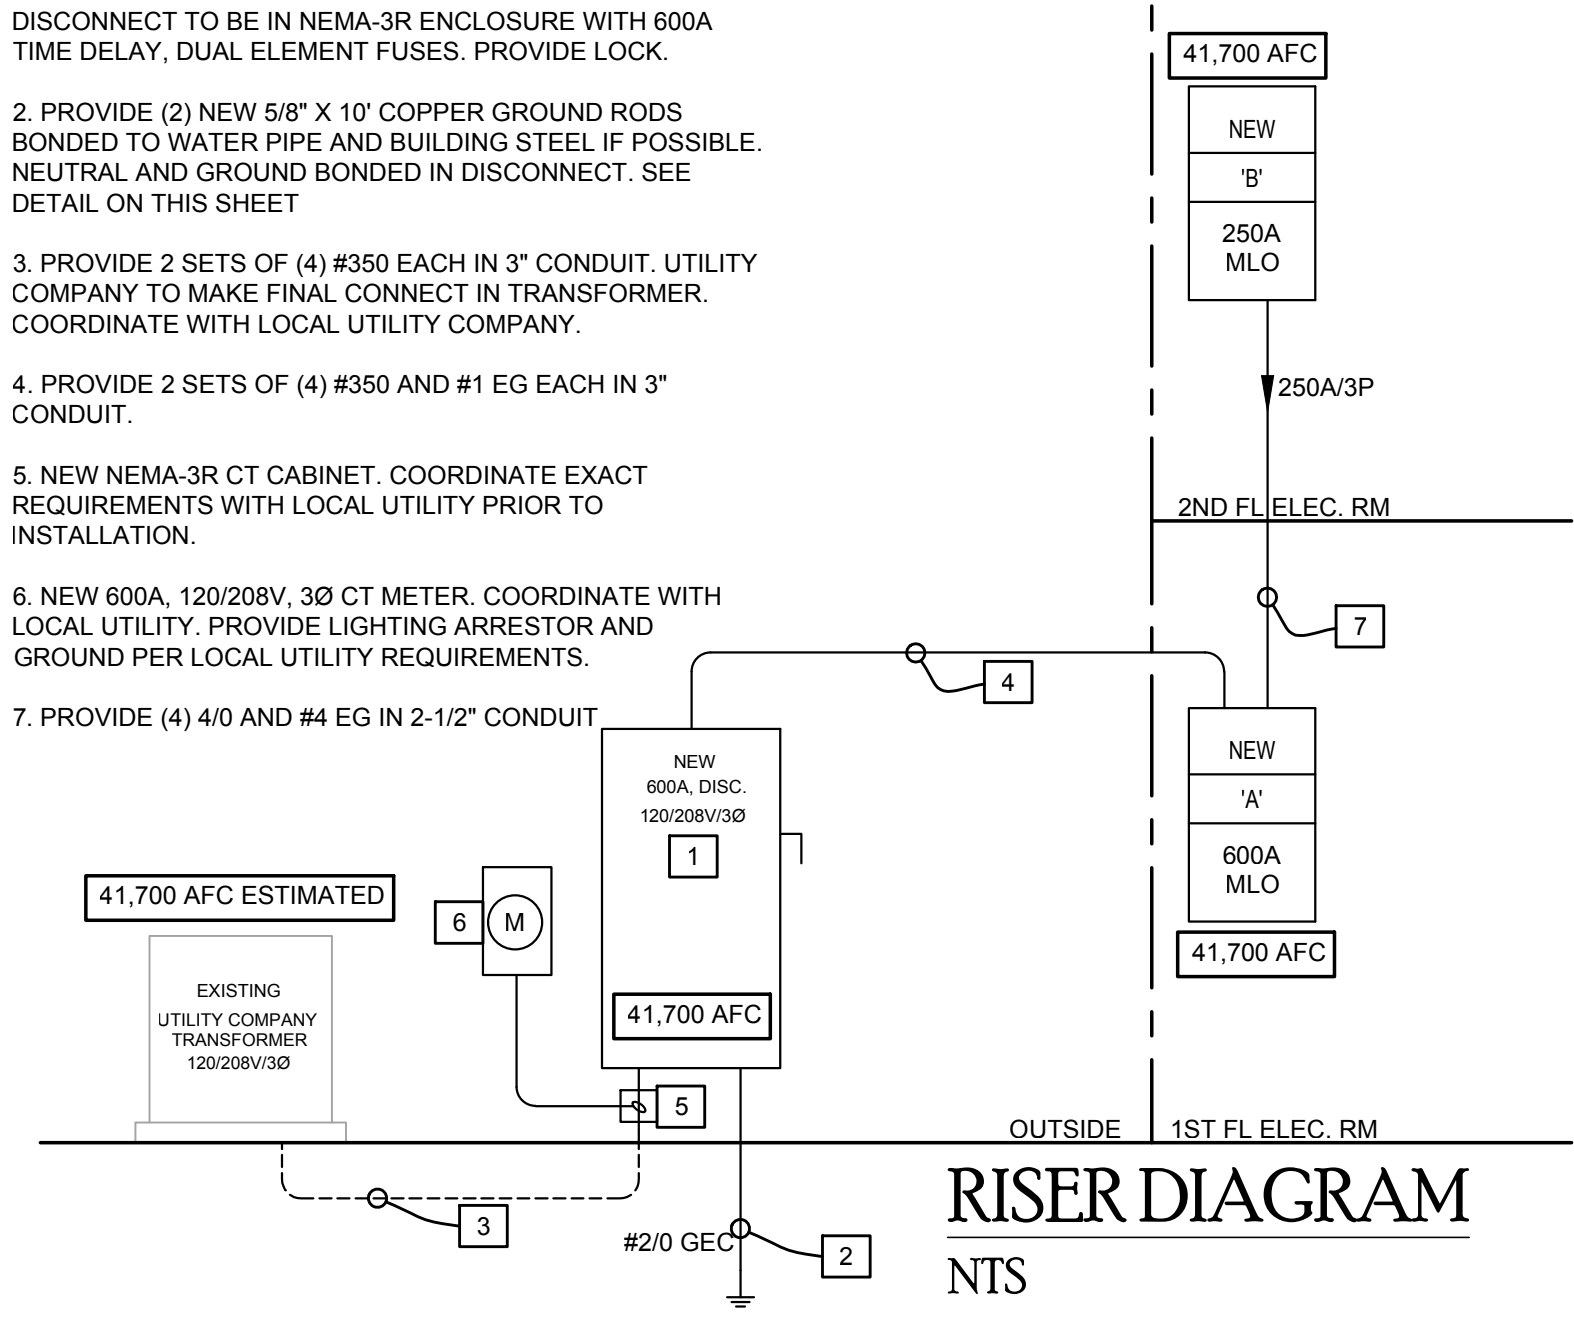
DISCONNECT TO BE IN NEMA-3R ENCLOSURE WITH 600A TIME DELAY, DUAL ELEMENT FUSES. PROVIDE LOCK.

2. PROVIDE (2) NEW 5/8" X 10' COPPER GROUND RODS BONDED TO WATER PIPE AND BUILDING STEEL IF POSSIBLE. NEUTRAL AND GROUND BONDED IN DISCONNECT. SEE DETAIL ON THIS SHEET

3. PROVIDE 2 SETS OF (4) #350 EACH IN 3" CONDUIT. UTILITY COMPANY TO MAKE FINAL CONNECT IN TRANSFORMER. COORDINATE WITH LOCAL UTILITY COMPANY.

4. PROVIDE 2 SETS OF (4) #350 AND #1 EG EACH IN 3" CONDUIT.

5. NEW NEMA-3R CT CABINET. COORDINATE EXACT REQUIREMENTS WITH LOCAL UTILITY PRIOR TO INSTALLATION.

6. NEW 600A, 120/208V, 3Ø CT METER. COORDINATE WITH LOCAL UTILITY. PROVIDE LIGHTING ARRESTOR AND GROUND PER LOCAL UTILITY REQUIREMENTS.

7. PROVIDE (4) 4/0 AND #4 EG IN 2-1/2" CONDUIT

41,700 AFC

NEW

'B'

250A MLO

250A/3P

2ND FL ELEC. RM

7

4

NEW 600A, DISC. 120/208V/3Ø

1

NEW

'A'

600A MLO

41,700 AFC

41,700 AFC ESTIMATED

6

M

41,700 AFC

EXISTING UTILITY COMPANY TRANSFORMER 120/208V/3Ø

5

OUTSIDE

1ST FL ELEC. RM

RISER DIAGRAM

3

#2/0 GEC

2

NTS